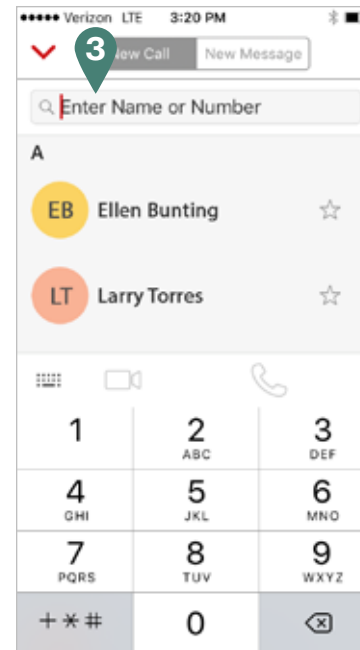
●●●●● Verizon LTE 3:20 PM

3

New Call New Message

Enter Name or Number

A

EB Ellen Bunting

LT Larry Torres

| 1 | 2 ABC | 3 DEF |
|---|---|---|
| 4 GHI | 5 JKL | 6 MNO |
| 7 PQRS | 8 TUV | 9 WXYZ |
| + * # | 0 | |